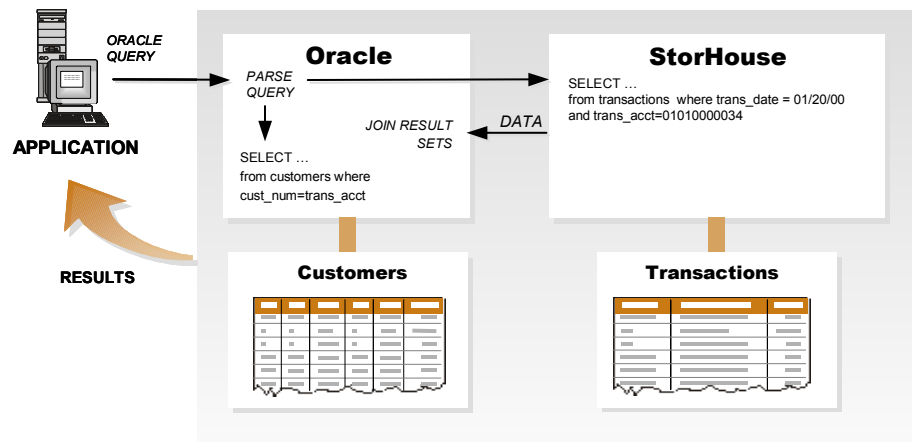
ORACLE QUERY

APPLICATION

RESULTS

Oracle

PARSE QUERY

SELECT …
from customers where
cust_num=trans_acct

JOIN RESULT SETS

DATA

StorHouse

SELECT …
from transactions where trans_date = 01/20/00
and trans_acct=01010000034

Customers

Transactions